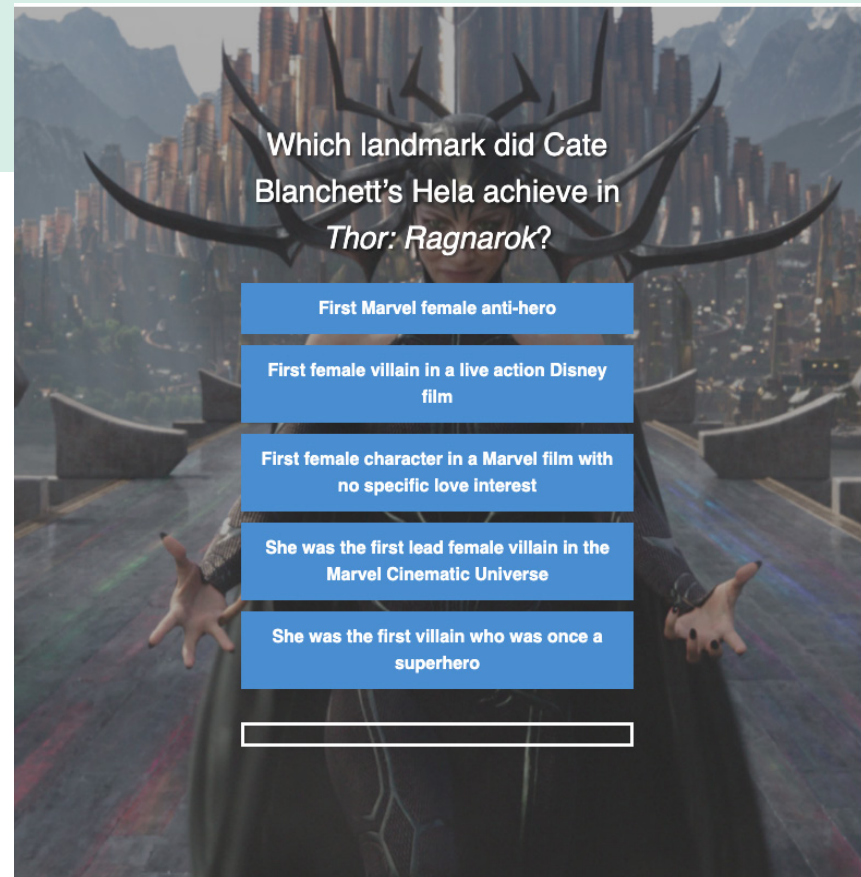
Which landmark did Cate Blanchett's Hela achieve in *Thor: Ragnarok*?

First Marvel female anti-hero

First female villain in a live action Disney film

First female character in a Marvel film with no specific love interest

She was the first lead female villain in the Marvel Cinematic Universe

She was the first villain who was once a superhero